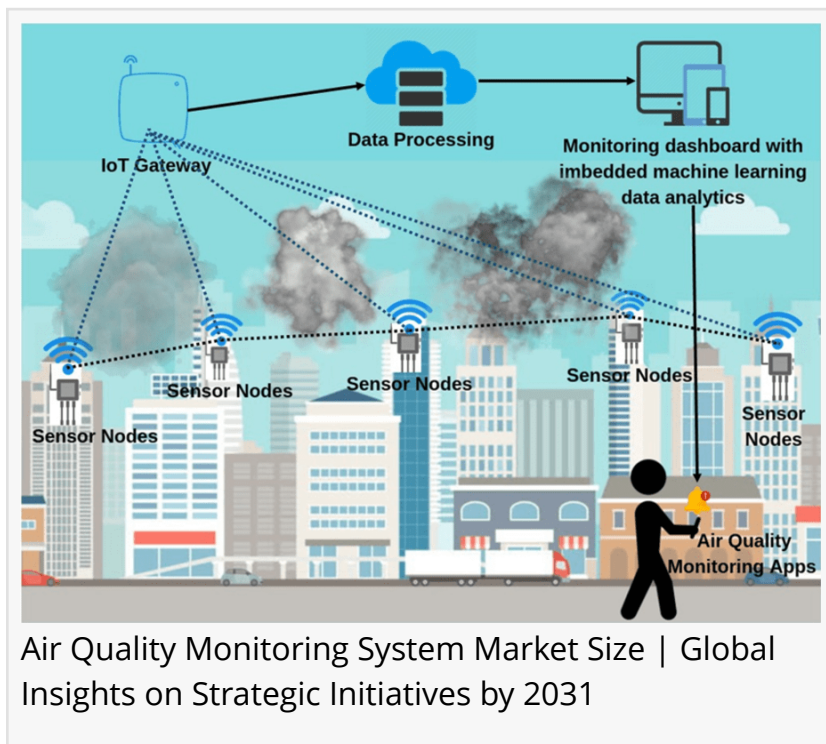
IoT Gateway

Data Processing

Monitoring dashboard with imbedded machine learning data analytics

Sensor Nodes

Sensor Nodes

Sensor Nodes

Sensor Nodes

Sensor Nodes

Air Quality Monitoring Apps

Air Quality Monitoring System Market Size | Global Insights on Strategic Initiatives by 2031